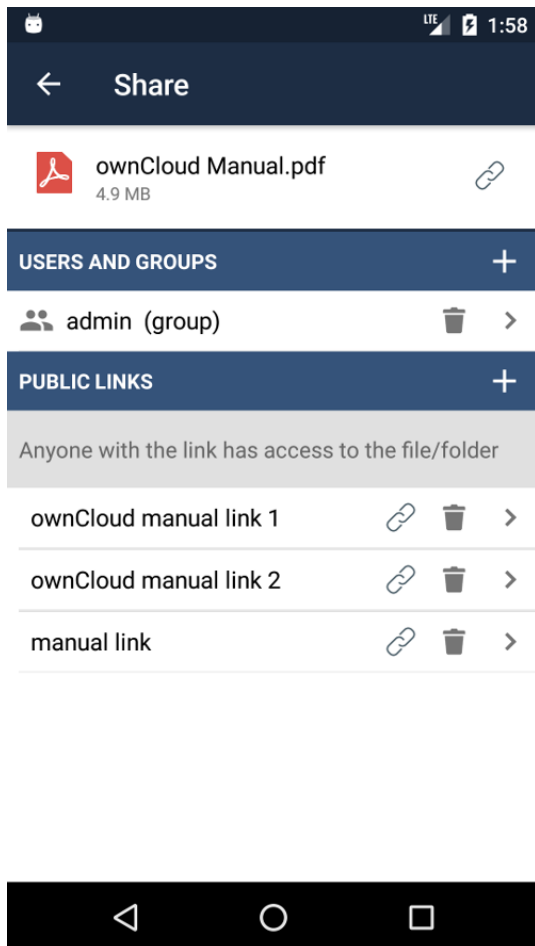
LTE 1:58

Share

ownCloud Manual.pdf
4.9 MB

USERS AND GROUPS

admin (group)

PUBLIC LINKS

Anyone with the link has access to the file/folder

ownCloud manual link 1

ownCloud manual link 2

manual link